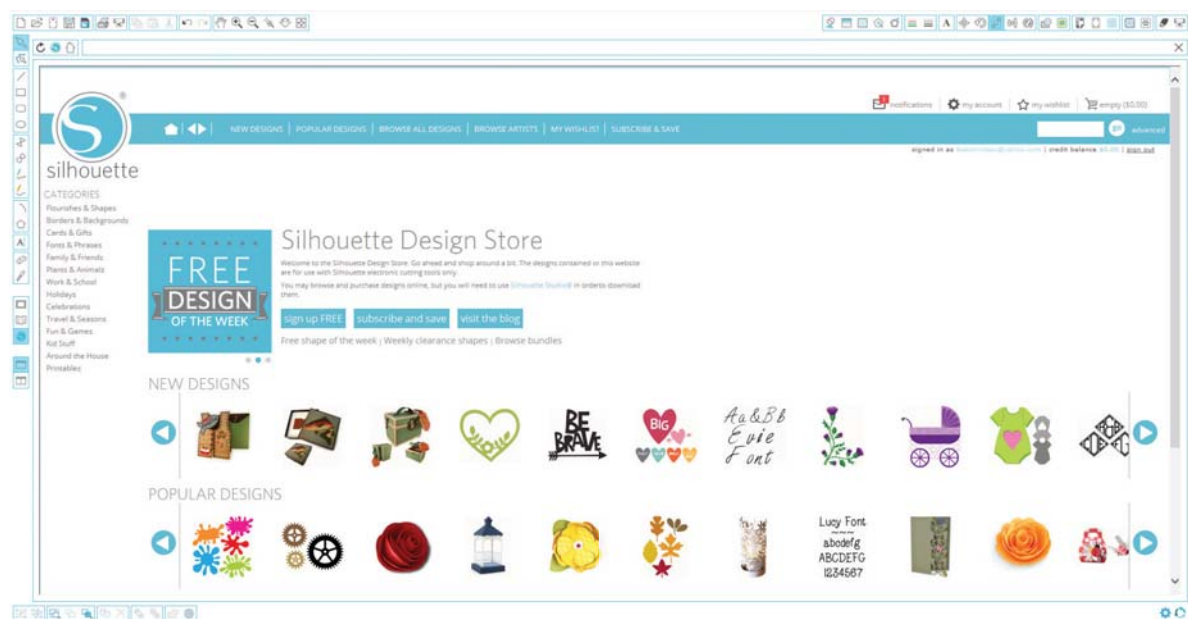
silhouette

notifications | my account | my wishlist | empty ($0.00)

NEW DESIGNS | POPULAR DESIGNS | BROWSE ALL DESIGNS | BROWSE ARTISTS | MY WISHLIST | SUBSCRIBE & SAVE

go advanced

signed in as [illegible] | credit balance: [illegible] | sign out

CATEGORIES
Flourishes & Shapes
Borders & Backgrounds
Cards & Gifts
Fonts & Phrases
Family & Friends
Plants & Animals
Work & School
Holidays
Celebrations
Travel & Seasons
Fun & Games
Kid Stuff
Around the House
Printables

FREE DESIGN OF THE WEEK

Silhouette Design Store

Welcome to the Silhouette Design Store. Go ahead and shop around a bit. The designs contained in this website are for use with Silhouette electronic cutting tools only.

You may browse and purchase designs online, but you will need to use Silhouette Studio® in order to download them.

sign up FREE | subscribe and save | visit the blog

Free shape of the week | Weekly clearance shapes | Browse bundles

NEW DESIGNS

BE BRAVE

BIG

Aa&Bb Evie Font

POPULAR DESIGNS

Lucy Font
abcdefg
ABCDEFG
1234567